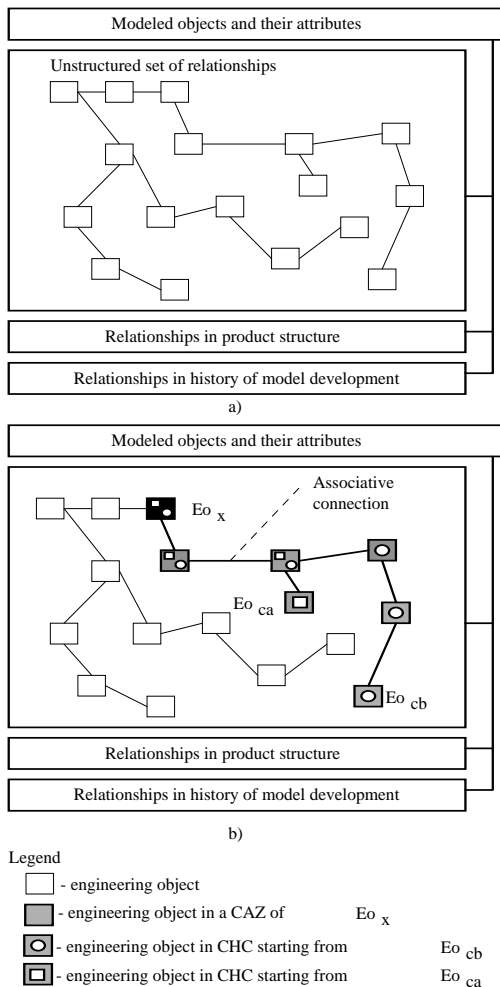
Modeled objects and their attributes

Unstructured set of relationships

Relationships in product structure

Relationships in history of model development

a)

Modeled objects and their attributes

Associative connection

$Eo_x$

$Eo_{ca}$

$Eo_{cb}$

Relationships in product structure

Relationships in history of model development

b)

Legend

- engineering object

- engineering object in a CAZ of $Eo_x$

- engineering object in CHC starting from $Eo_{cb}$

- engineering object in CHC starting from $Eo_{ca}$